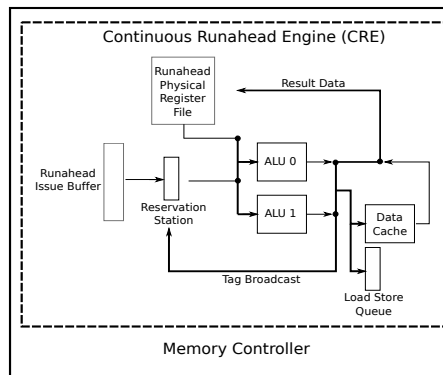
Continuous Runahead Engine (CRE)

Runahead Physical Register File

Result Data

Runahead Issue Buffer

Reservation Station

ALU 0

ALU 1

Data Cache

Tag Broadcast

Load Store Queue

Memory Controller